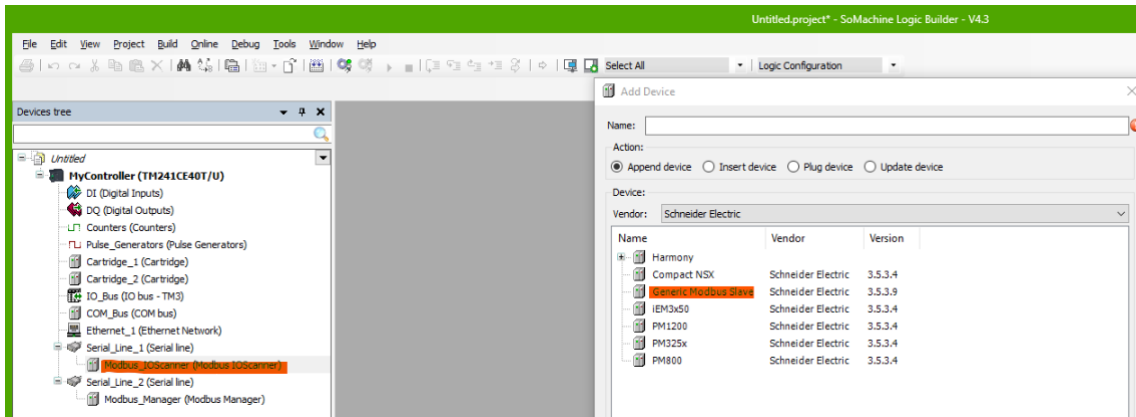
Untitled.project* - SoMachine Logic Builder - V4.3

File Edit View Project Build Online Debug Tools Window Help

Select All
Logic Configuration

Devices tree

Untitled
MyController (TM241CE40T/U)
DI (Digital Inputs)
DQ (Digital Outputs)
Counters (Counters)
Pulse_Generators (Pulse Generators)
Cartridge_1 (Cartridge)
Cartridge_2 (Cartridge)
IO_Bus (IO bus - TM3)
COM_Bus (COM bus)
Ethernet_1 (Ethernet Network)
Serial_Line_1 (Serial line)
Modbus_IOScanner (Modbus IOScanner)
Serial_Line_2 (Serial line)
Modbus_Manager (Modbus Manager)

Add Device

Name:

Action:
Append device Insert device Plug device Update device

Device:
Vendor: Schneider Electric

| Name | Vendor | Version |
|---|---|---|
| Harmony | | |
| Compact NSX | Schneider Electric | 3.5.3.4 |
| Generic Modbus Slave | Schneider Electric | 3.5.3.9 |
| iEM3x50 | Schneider Electric | 3.5.3.4 |
| PM1200 | Schneider Electric | 3.5.3.4 |
| PM325x | Schneider Electric | 3.5.3.4 |
| PM800 | Schneider Electric | 3.5.3.4 |